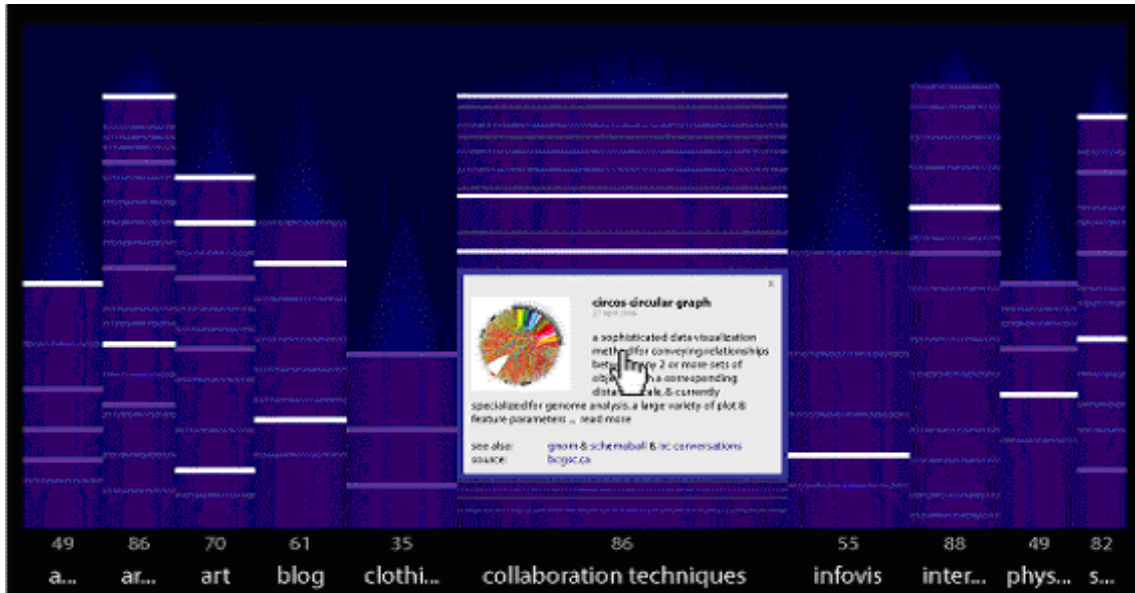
circos-circular graph
27 april 2006

a sophisticated data visualization method for conveying relationships betw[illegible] 2 or more sets of obje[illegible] a corresponding dista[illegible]ale & currently specialized for genome analysis. a large variety of plot & feature parameters ... read more

see also: gnom & schemaball & sc conversations
source: bcgsc.ca

x

| 49 | 86 | 70 | 61 | 35 | 86 | 55 | 88 | 49 | 82 |
|---|---|---|---|---|---|---|---|---|---|
| a... | ar... | art | blog | clothi... | collaboration techniques | infovis | inter... | phys... | s... |